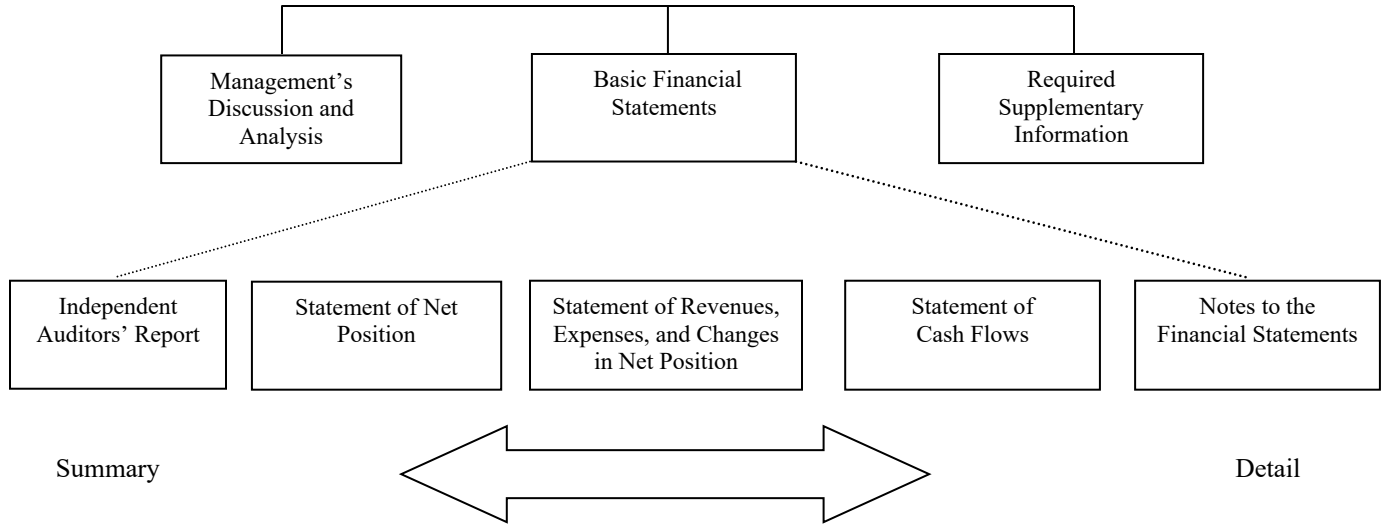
Management's Discussion and Analysis

Basic Financial Statements

Required Supplementary Information

Independent Auditors' Report

Statement of Net Position

Statement of Revenues, Expenses, and Changes in Net Position

Statement of Cash Flows

Notes to the Financial Statements

Summary

Detail